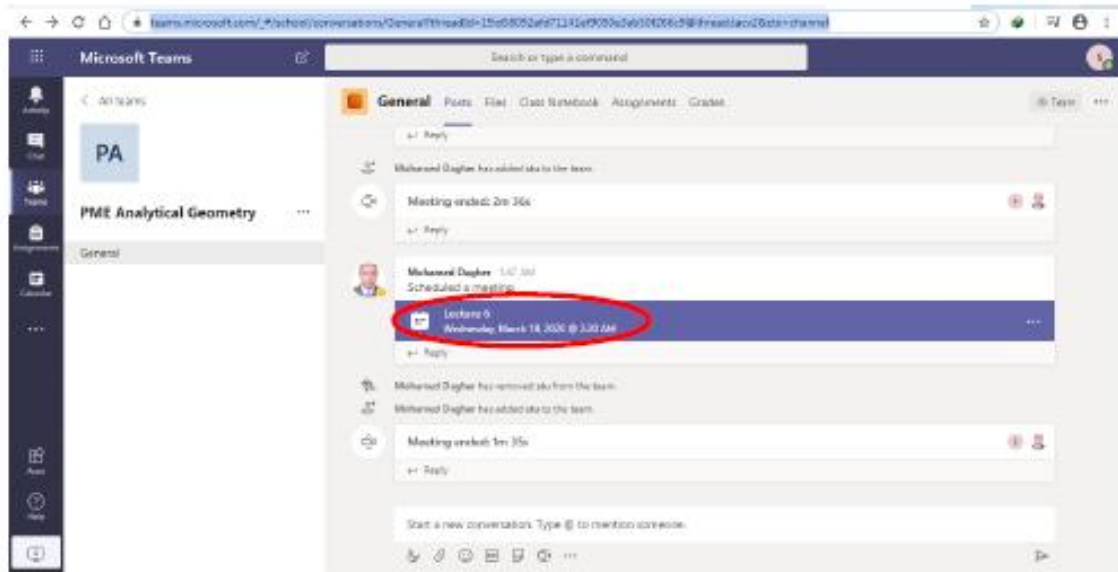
teams.microsoft.com/_#/school/conversations/General?threadId=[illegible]&ctx=channel

Microsoft Teams

Search or type a command

Activity
Chat
Teams
Assignments
Calendar
...
Apps
Help

< All teams

PA

PME Analytical Geometry ...

General

General Posts Files Class Notebook Assignments Grades

Team ...

Reply

Mohamed Dagher has added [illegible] to the team.

Meeting ended: 2m 36s

Reply

Mohamed Dagher 1:47 AM
Scheduled a meeting

Lecture 6
Wednesday, March 18, 2020 @ 3:30 AM

Reply

Mohamed Dagher has removed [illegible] from the team.

Mohamed Dagher has added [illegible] to the team.

Meeting ended: 1m 35s

Reply

Start a new conversation. Type @ to mention someone.